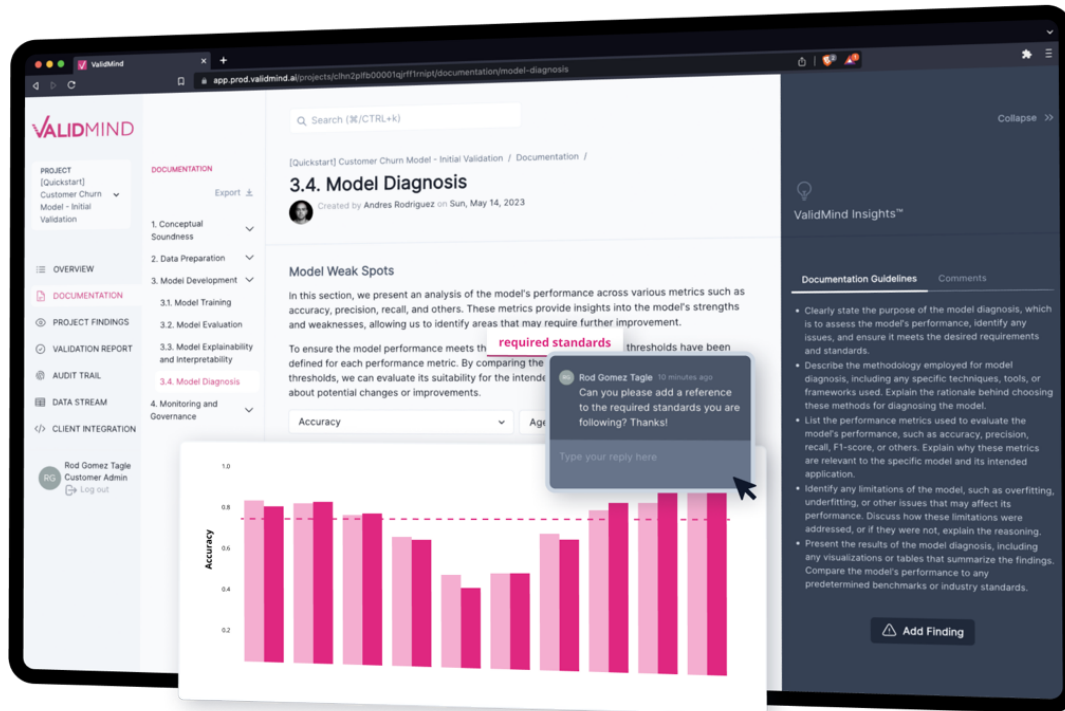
ValidMind

app.prod.validmind.ai/projects/clhn2plfb00001qjrff1rnipt/documentation/model-diagnosis

VALIDMIND

PROJECT
[Quickstart] Customer Churn Model - Initial Validation

OVERVIEW
DOCUMENTATION
PROJECT FINDINGS
VALIDATION REPORT
AUDIT TRAIL
DATA STREAM
CLIENT INTEGRATION

RG Rod Gomez Tagle
Customer Admin
Log out

DOCUMENTATION

Export

1. Conceptual Soundness
2. Data Preparation
3. Model Development
3.1. Model Training
3.2. Model Evaluation
3.3. Model Explainability and Interpretability
3.4. Model Diagnosis
4. Monitoring and Governance

Search (⌘/CTRL+k)

[Quickstart] Customer Churn Model - Initial Validation / Documentation /

3.4. Model Diagnosis

Created by Andres Rodriguez on Sun, May 14, 2023

Model Weak Spots

In this section, we present an analysis of the model's performance across various metrics such as accuracy, precision, recall, and others. These metrics provide insights into the model's strengths and weaknesses, allowing us to identify areas that may require further improvement.

To ensure the model performance meets th required standards thresholds have been defined for each performance metric. By comparing the thresholds, we can evaluate its suitability for the intende about potential changes or improvements.

Accuracy
Age

Rod Gomez Tagle 10 minutes ago
Can you please add a reference to the required standards you are following? Thanks!

Type your reply here

1.0
0.8
0.6
0.4
0.2
Accuracy

Collapse

ValidMind Insights™

Documentation Guidelines
Comments

• Clearly state the purpose of the model diagnosis, which is to assess the model's performance, identify any issues, and ensure it meets the desired requirements and standards.
• Describe the methodology employed for model diagnosis, including any specific techniques, tools, or frameworks used. Explain the rationale behind choosing these methods for diagnosing the model.
• List the performance metrics used to evaluate the model's performance, such as accuracy, precision, recall, F1-score, or others. Explain why these metrics are relevant to the specific model and its intended application.
• Identify any limitations of the model, such as overfitting, underfitting, or other issues that may affect its performance. Discuss how these limitations were addressed, or if they were not, explain the reasoning.
• Present the results of the model diagnosis, including any visualizations or tables that summarize the findings. Compare the model's performance to any predetermined benchmarks or industry standards.

Add Finding